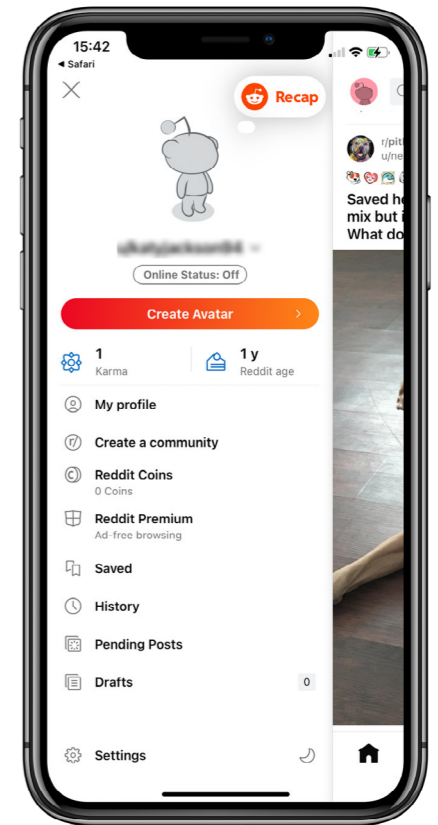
15:42
◀ Safari

Recap

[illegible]

Online Status: Off

Create Avatar

1
Karma

1 y
Reddit age

My profile

Create a community

Reddit Coins
0 Coins

Reddit Premium
Ad-free browsing

Saved

History

Pending Posts

Drafts 0

Settings

r/pit
u/ne

Saved h
mix but
What do